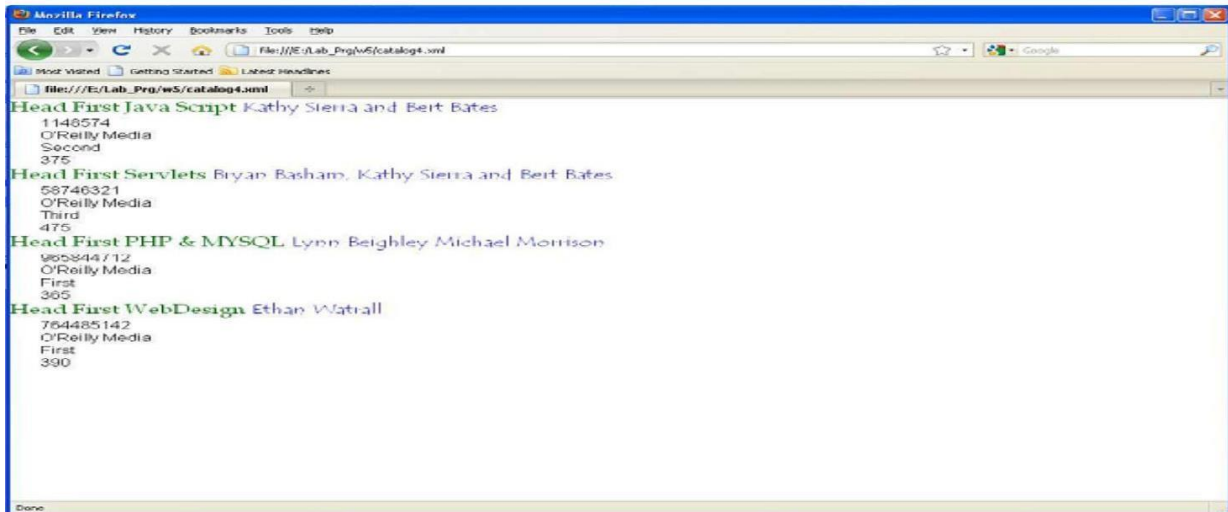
Mozilla Firefox

File Edit View History Bookmarks Tools Help

file:///E:/Lab_Prg/w5/catalog4.xml

Google

Most Visited Getting Started Latest Headlines

file:///E:/Lab_Prg/w5/catalog4.xml

Head First Java Script Kathy Sierra and Bert Bates
1148574
O'Reilly Media
Second
375

Head First Servlets Bryan Basham, Kathy Sierra and Bert Bates
58746321
O'Reilly Media
Third
475

Head First PHP & MYSQL Lynn Beighley Michael Morrison
965844712
O'Reilly Media
First
365

Head First WebDesign Ethan Watrall
764485142
O'Reilly Media
First
390

Done